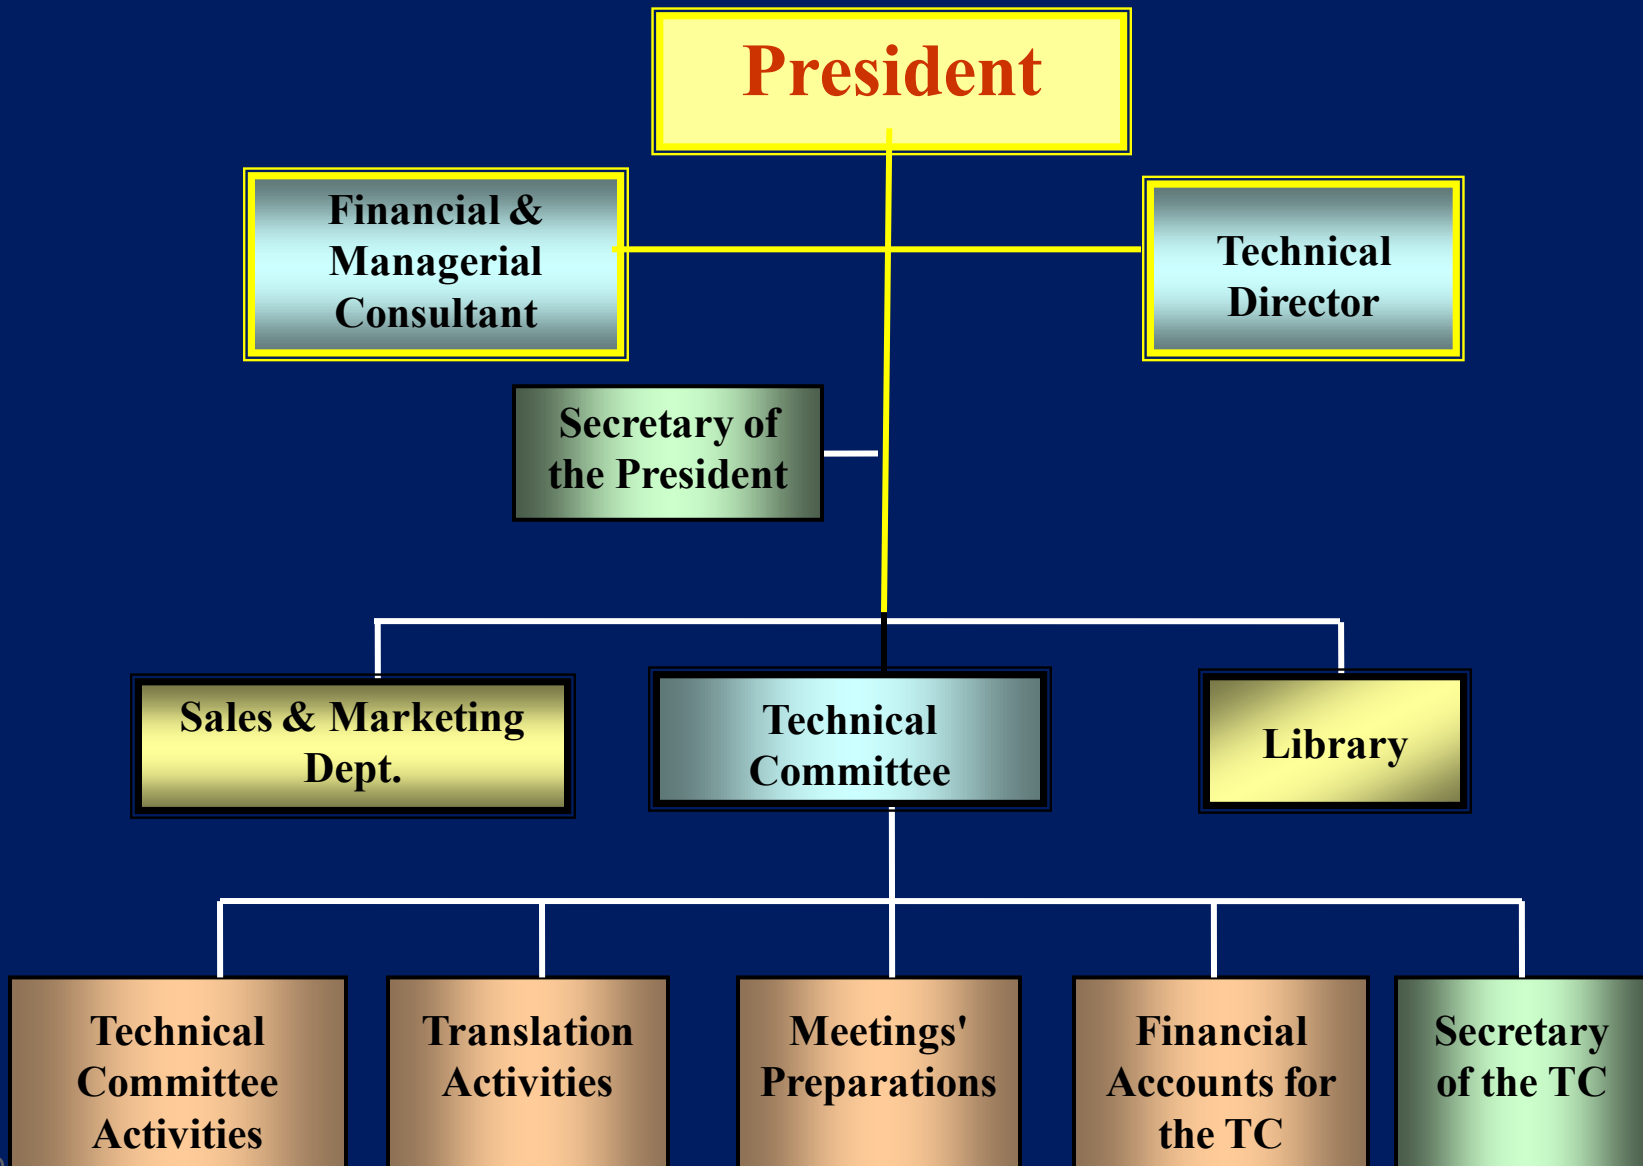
President

Financial & Managerial Consultant

Technical Director

Secretary of the President

Sales & Marketing Dept.

Technical Committee

Library

Technical Committee Activities

Translation Activities

Meetings' Preparations

Financial Accounts for the TC

Secretary of the TC